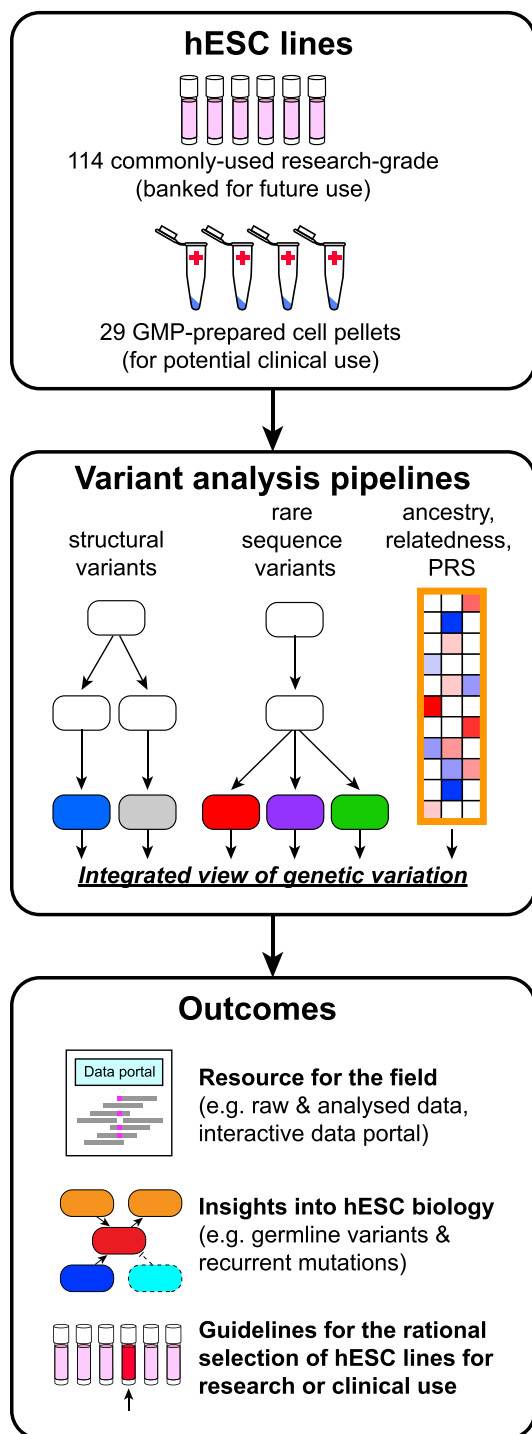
hESC lines

114 commonly-used research-grade (banked for future use)

29 GMP-prepared cell pellets (for potential clinical use)

Variant analysis pipelines

structural variants

rare sequence variants

ancestry, relatedness, PRS

Integrated view of genetic variation

Outcomes

Data portal

Resource for the field (e.g. raw & analysed data, interactive data portal)

Insights into hESC biology (e.g. germline variants & recurrent mutations)

Guidelines for the rational selection of hESC lines for research or clinical use